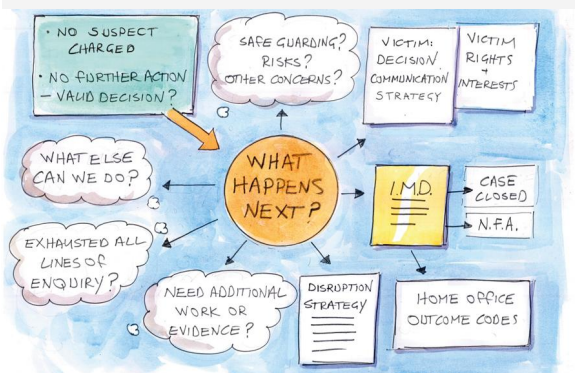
• NO SUSPECT CHARGED

• NO FURTHER ACTION – VALID DECISION?

SAFE GUARDING? RISKS? OTHER CONCERNS?

VICTIM: DECISION COMMUNICATION STRATEGY

VICTIM RIGHTS + INTERESTS

WHAT ELSE CAN WE DO?

WHAT HAPPENS NEXT?

I.M.D.

CASE CLOSED

N.F.A.

EXHAUSTED ALL LINES OF ENQUIRY?

NEED ADDITIONAL WORK OR EVIDENCE?

DISRUPTION STRATEGY

HOME OFFICE OUTCOME CODES